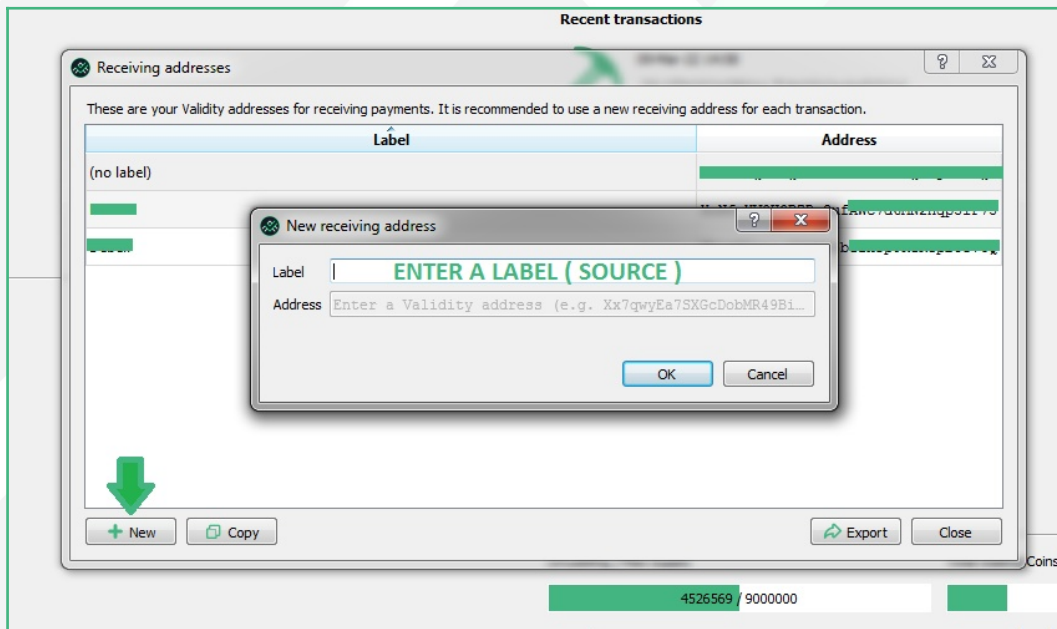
Recent transactions

Receiving addresses

?

These are your Validity addresses for receiving payments. It is recommended to use a new receiving address for each transaction.

| Label | Address |
|---|---|
| (no label) | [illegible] |
| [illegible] | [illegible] |
| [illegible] | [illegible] |

New receiving address

?

Label ENTER A LABEL ( SOURCE )

Address Enter a Validity address (e.g. Xx7qwyEa7SXGcDobMR49Bi...

OK Cancel

+ New Copy Export Close

Coins

4526569 / 9000000